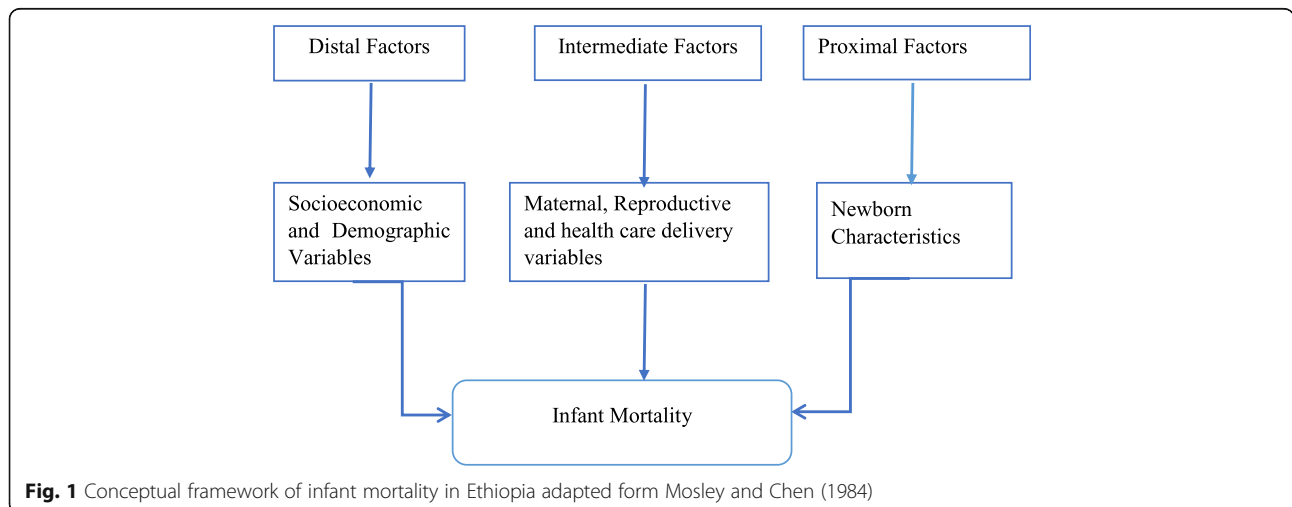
Distal Factors

Intermediate Factors

Proximal Factors

Socioeconomic and Demographic Variables

Maternal, Reproductive and health care delivery variables

Newborn Characteristics

Infant Mortality

**Fig. 1** Conceptual framework of infant mortality in Ethiopia adapted form Mosley and Chen (1984)